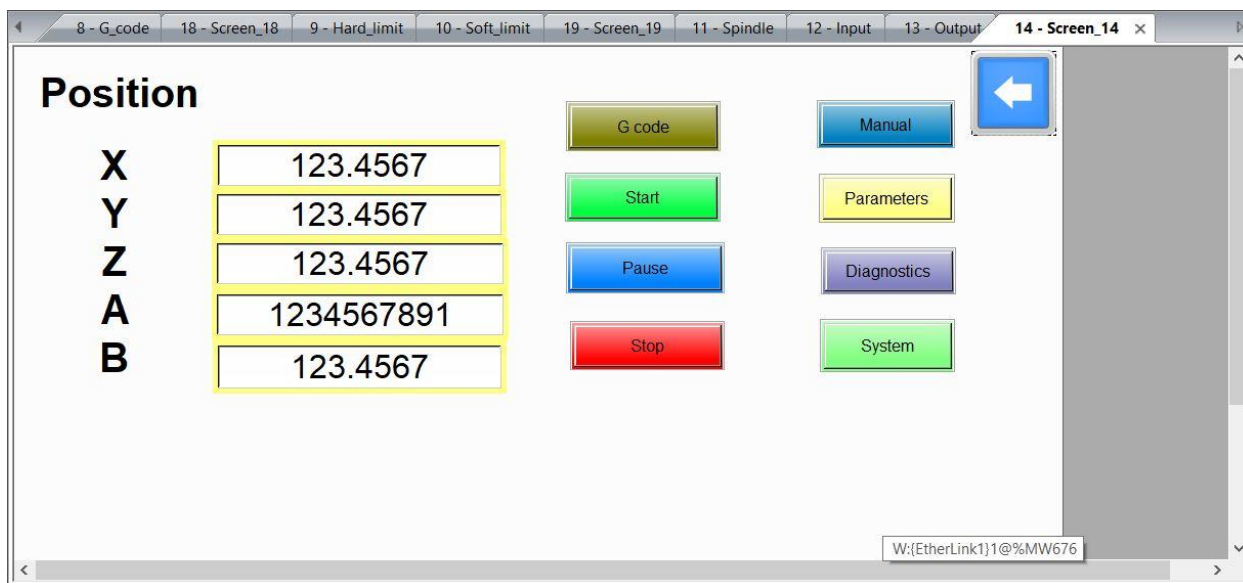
8 - G_code | 18 - Screen_18 | 9 - Hard_limit | 10 - Soft_limit | 19 - Screen_19 | 11 - Spindle | 12 - Input | 13 - Output | 14 - Screen_14 ×

Position

X 123.4567
Y 123.4567
Z 123.4567
A 1234567891
B 123.4567

G code
Start
Pause
Stop

Manual
Parameters
Diagnostics
System

W:{EtherLink1}1@%MW676